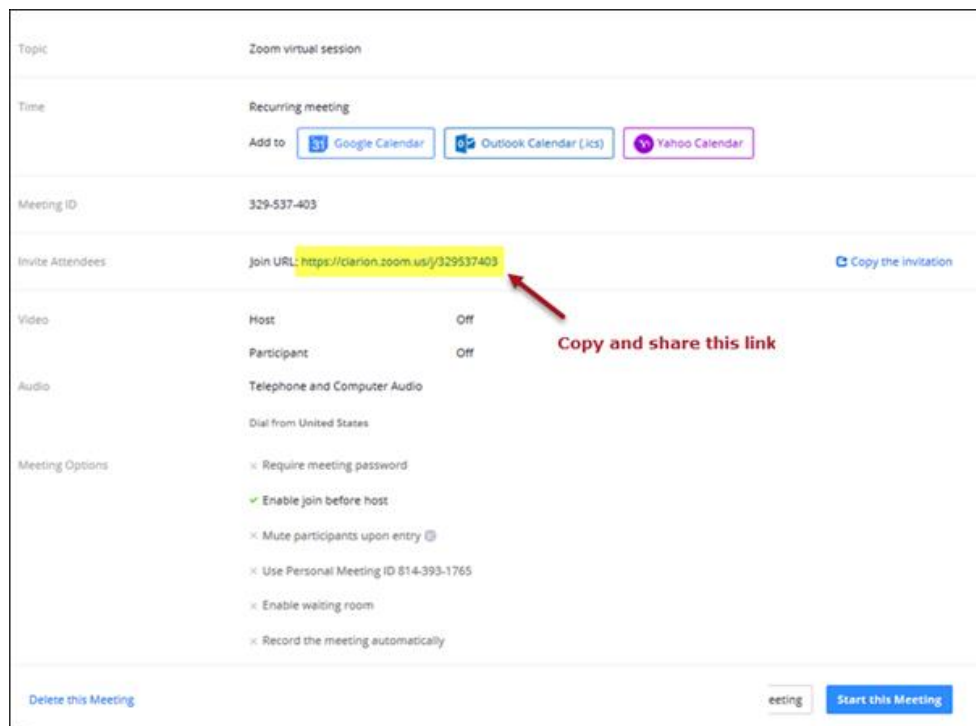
Topic
Zoom virtual session

Time
Recurring meeting
Add to 31 Google Calendar Outlook Calendar (.ics) Yahoo Calendar

Meeting ID
329-537-403

Invite Attendees
Join URL: https://clarion.zoom.us/j/329537403
Copy the invitation

Copy and share this link

Video
Host Off
Participant Off

Audio
Telephone and Computer Audio
Dial from United States

Meeting Options
× Require meeting password
✓ Enable join before host
× Mute participants upon entry
× Use Personal Meeting ID 814-393-1765
× Enable waiting room
× Record the meeting automatically

Delete this Meeting
eeting
Start this Meeting